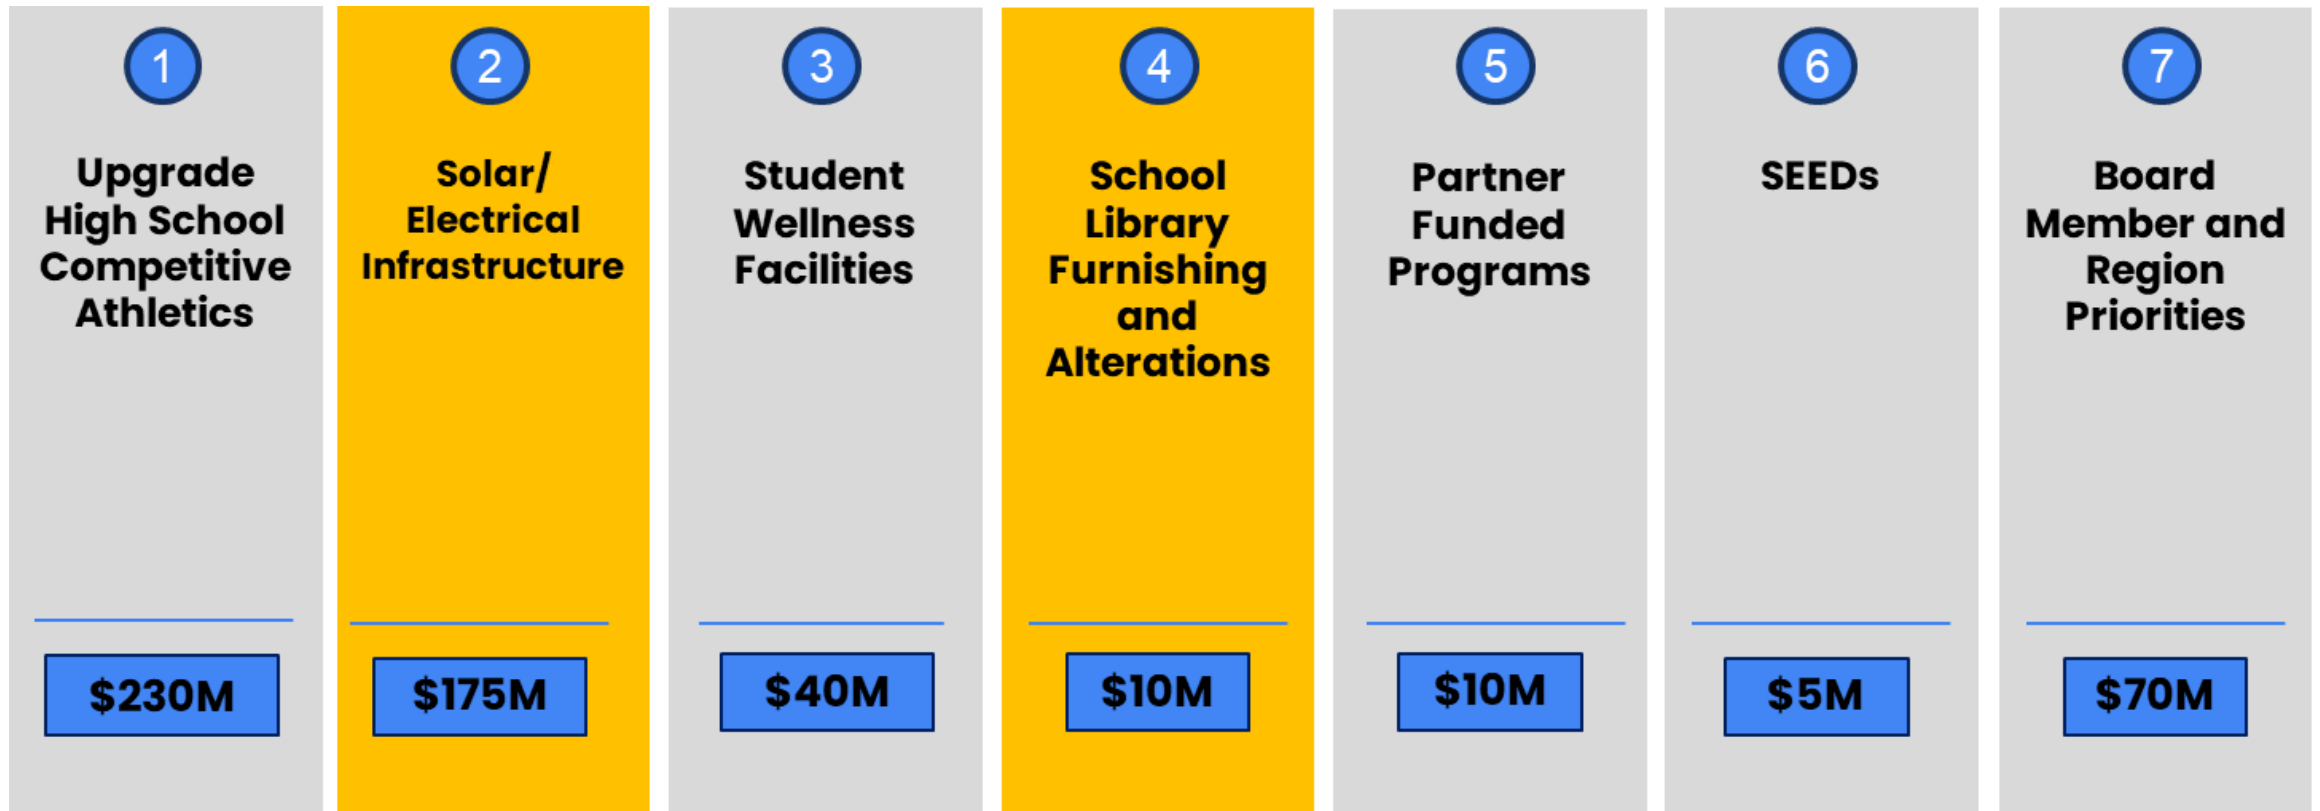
1

Upgrade High School Competitive Athletics

$230M

2

Solar/ Electrical Infrastructure

$175M

3

Student Wellness Facilities

$40M

4

School Library Furnishing and Alterations

$10M

5

Partner Funded Programs

$10M

6

SEEDs

$5M

7

Board Member and Region Priorities

$70M